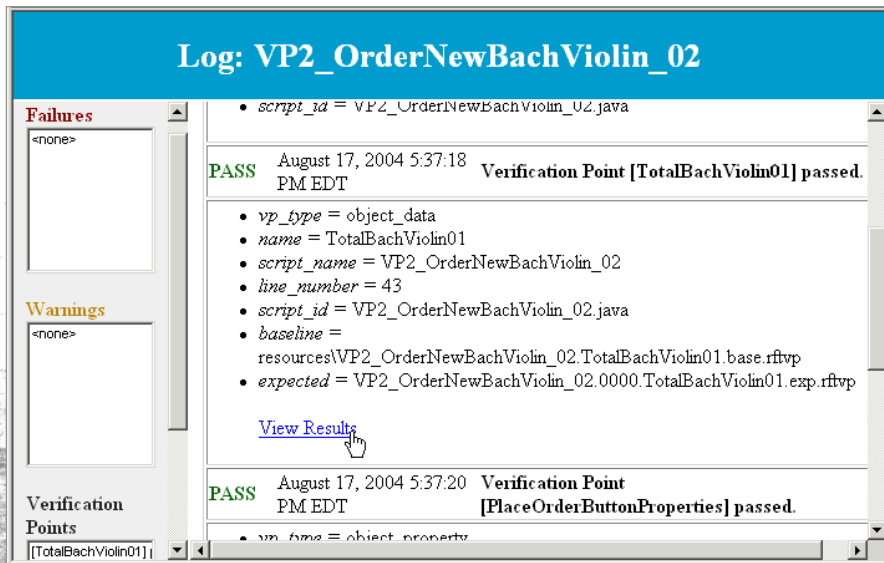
Log: VP2_OrderNewBachViolin_02

Failures
<none>

Warnings
<none>

Verification Points
[TotalBachViolin01] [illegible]

- script_id = VP2_OrderNewBachViolin_02.java

| PASS | August 17, 2004 5:37:18 PM EDT | Verification Point [TotalBachViolin01] passed. |
|---|---|---|

- vp_type = object_data
- name = TotalBachViolin01
- script_name = VP2_OrderNewBachViolin_02
- line_number = 43
- script_id = VP2_OrderNewBachViolin_02.java
- baseline = resources\VP2_OrderNewBachViolin_02.TotalBachViolin01.base.rftvp
- expected = VP2_OrderNewBachViolin_02.0000.TotalBachViolin01.exp.rftvp

View Results

| PASS | August 17, 2004 5:37:20 PM EDT | Verification Point [PlaceOrderButtonProperties] passed. |
|---|---|---|

- vp_type = object_property